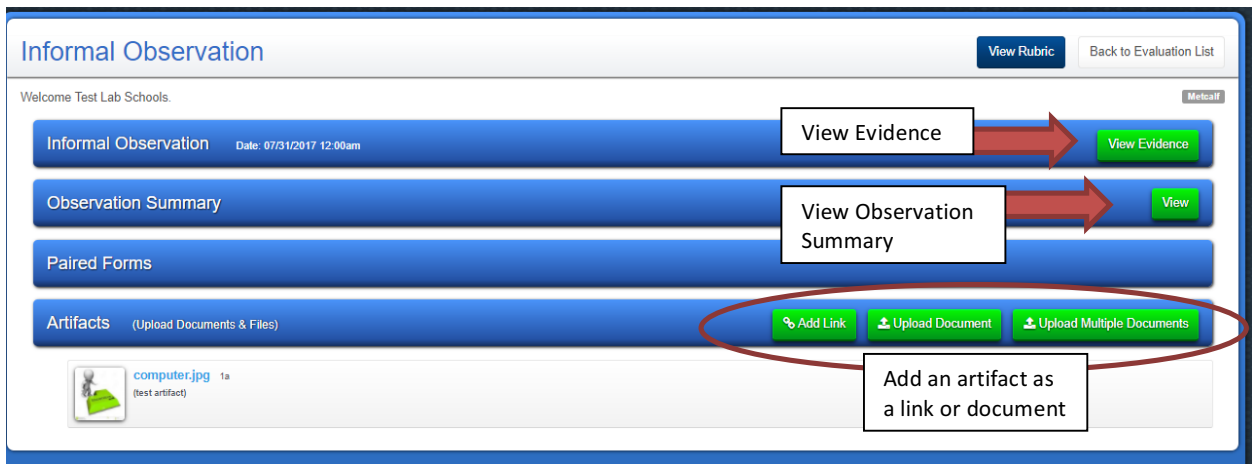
Informal Observation

View Rubric

Back to Evaluation List

Welcome Test Lab Schools.

Metcalf

Informal Observation Date: 07/31/2017 12:00am

View Evidence

View Evidence

Observation Summary

View

View Observation Summary

Paired Forms

Artifacts (Upload Documents & Files)

Add Link

Upload Document

Upload Multiple Documents

computer.jpg 1a

(test artifact)

Add an artifact as a link or document